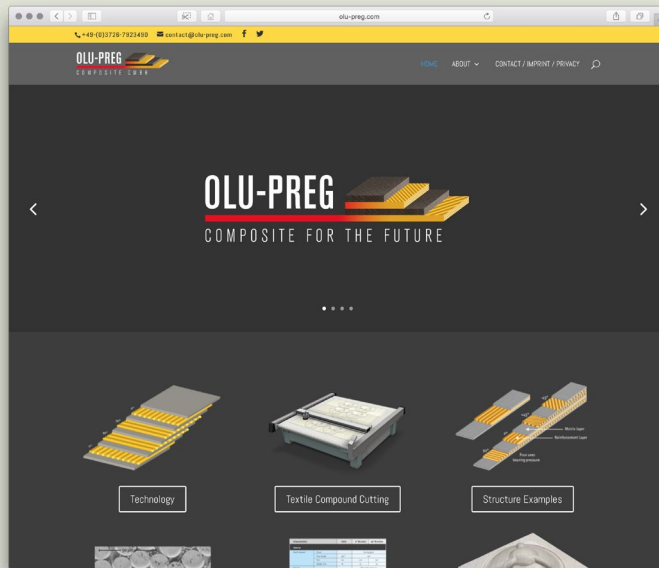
olu-preg.com

+49-(0)3728-7923450 contact@olu-preg.com

OLU-PREG
COMPOSITE GMBH

HOME ABOUT CONTACT / IMPRINT / PRIVACY

OLU-PREG
COMPOSITE FOR THE FUTURE

Matrix layer
Reinforcement layer
Pour over bearing pressure

Technology

Textile Compound Cutting

Structure Examples